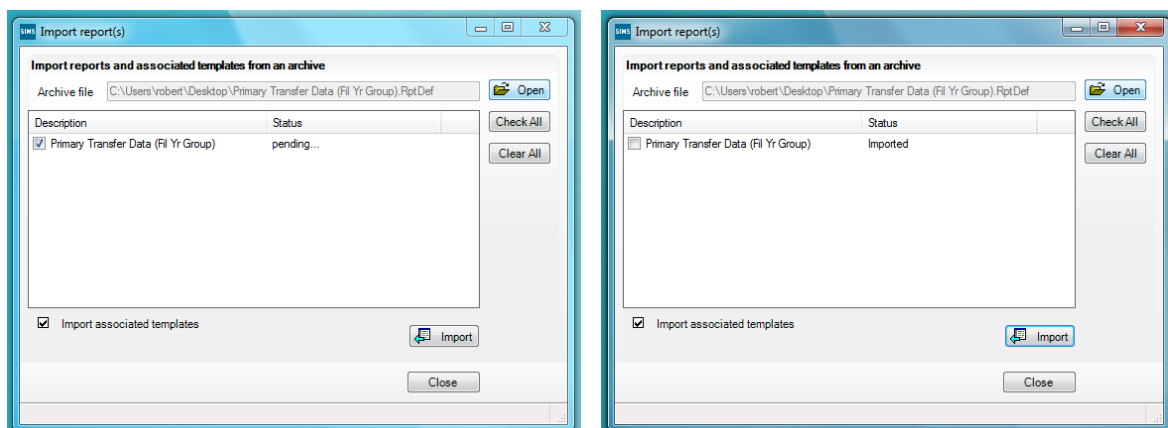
SIMS Import report(s)

Import reports and associated templates from an archive

Archive file C:\Users\robert\Desktop\Primary Transfer Data (Fil Yr Group).RptDef

Open

| Description | Status |
|---|---|
| ☑ Primary Transfer Data (Fil Yr Group) | pending... |

Check All

Clear All

☑ Import associated templates

Import

Close

SIMS Import report(s)

Import reports and associated templates from an archive

Archive file C:\Users\robert\Desktop\Primary Transfer Data (Fil Yr Group).RptDef

Open

| Description | Status |
|---|---|
| ☐ Primary Transfer Data (Fil Yr Group) | Imported |

Check All

Clear All

☑ Import associated templates

Import

Close